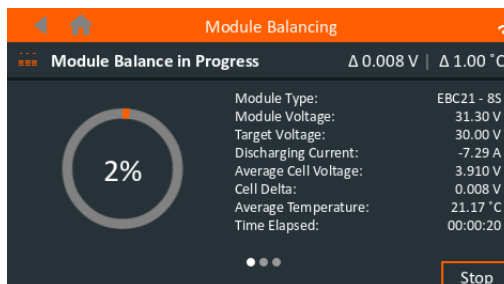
Module Balancing

Module Balance in Progress

Δ 0.008 V | Δ 1.00 °C

2%

| | |
|---|---|
| Module Type: | EBC21 - 8S |
| Module Voltage: | 31.30 V |
| Target Voltage: | 30.00 V |
| Discharging Current: | -7.29 A |
| Average Cell Voltage: | 3.910 V |
| Cell Delta: | 0.008 V |
| Average Temperature: | 21.17 °C |
| Time Elapsed: | 00:00:20 |

Stop